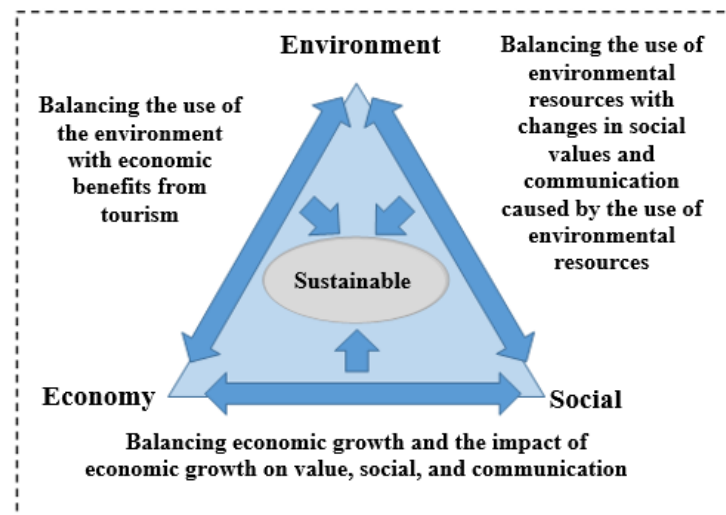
Environment

Balancing the use of the environment with economic benefits from tourism

Balancing the use of environmental resources with changes in social values and communication caused by the use of environmental resources

Sustainable

Economy

Social

Balancing economic growth and the impact of economic growth on value, social, and communication